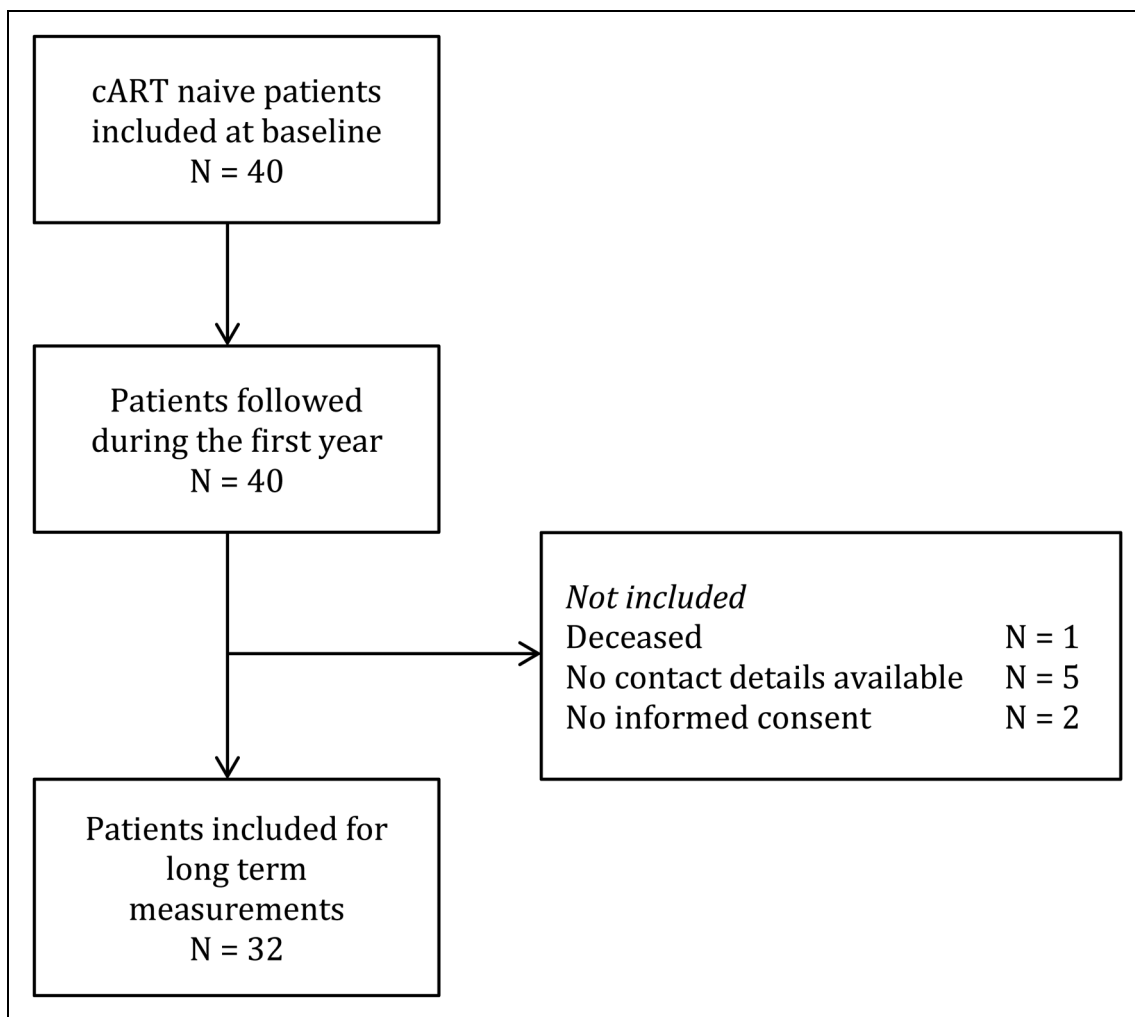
cART naive patients included at baseline
N = 40

Patients followed during the first year
N = 40

*Not included*
Deceased N = 1
No contact details available N = 5
No informed consent N = 2

Patients included for long term measurements
N = 32